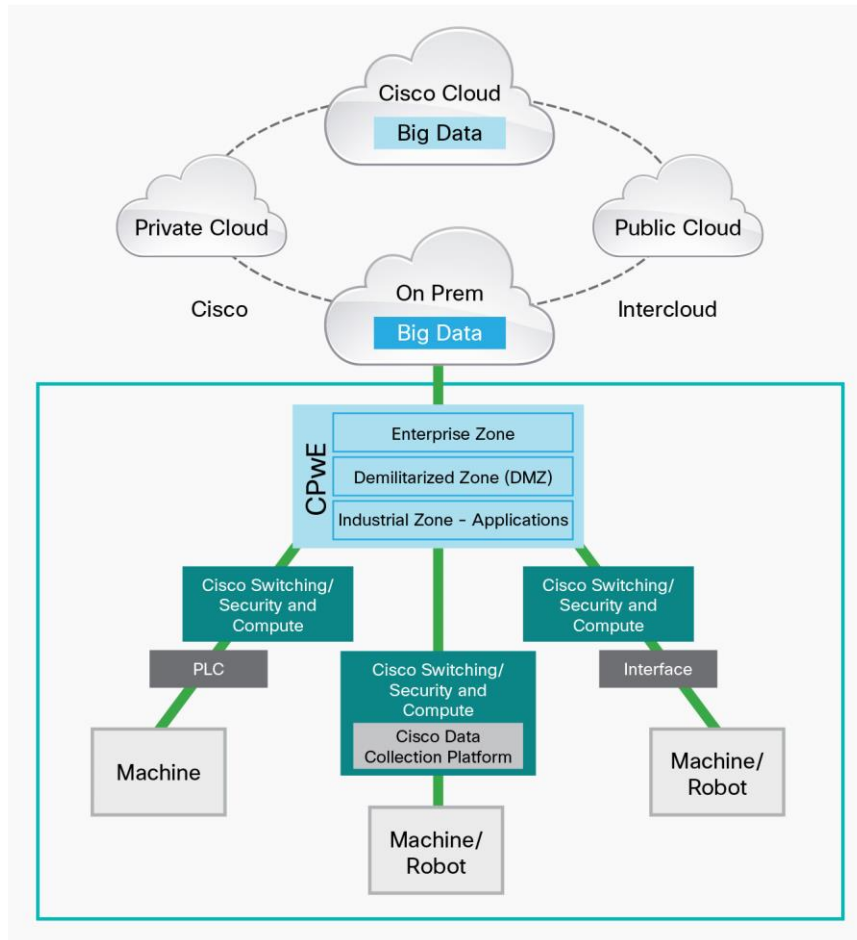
Cisco Cloud
Big Data

Private Cloud

Public Cloud

Cisco

On Prem
Big Data

Intercloud

CPwE
Enterprise Zone
Demilitarized Zone (DMZ)
Industrial Zone - Applications

Cisco Switching/ Security and Compute

PLC

Machine

Cisco Switching/ Security and Compute
Cisco Data Collection Platform

Machine/ Robot

Cisco Switching/ Security and Compute

Interface

Machine/ Robot